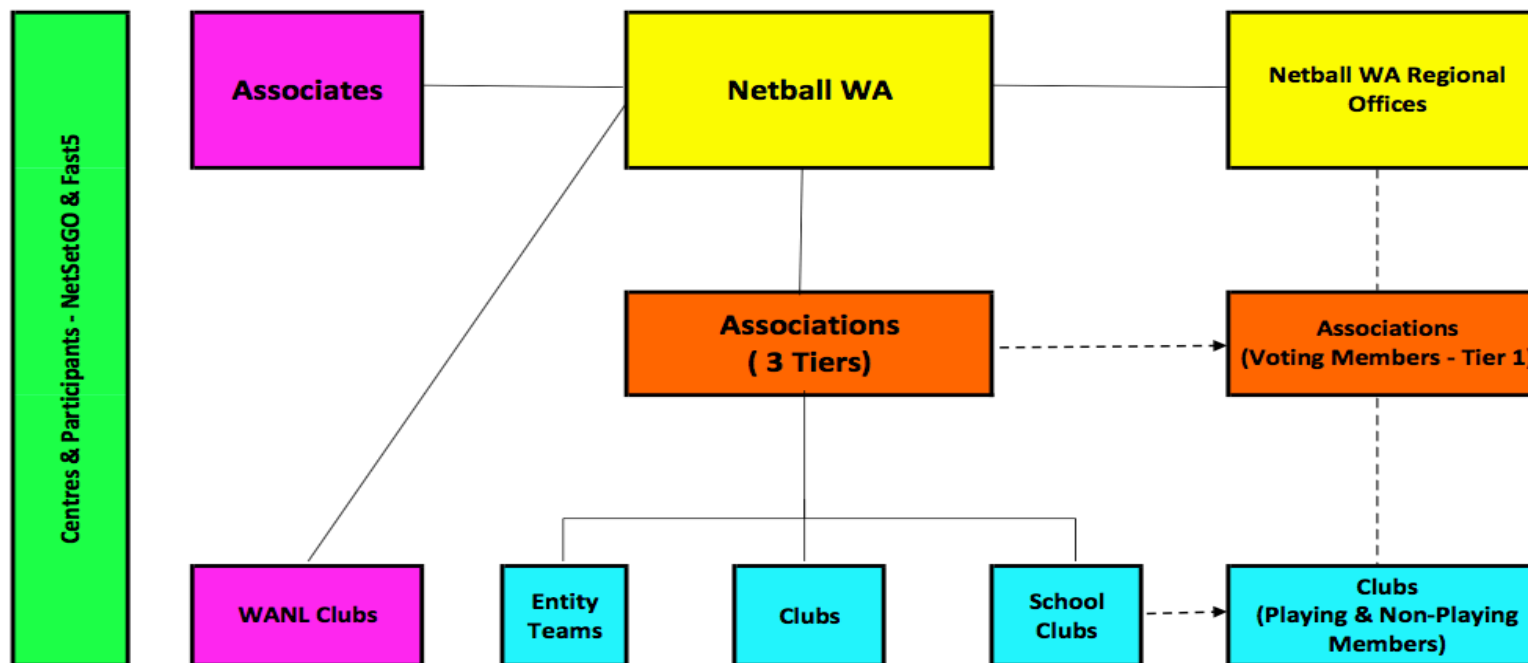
Centres & Participants - NetSetGO & Fast5

Associates

Netball WA

Netball WA Regional Offices

Associations ( 3 Tiers)

Associations (Voting Members - Tier 1)

WANL Clubs

Entity Teams

Clubs

School Clubs

Clubs (Playing & Non-Playing Members)